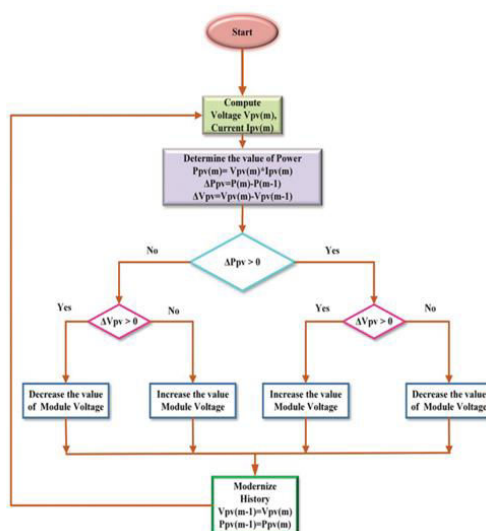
Start

Compute Voltage Vpv(m), Current Ipv(m)

Determine the value of Power
Ppv(m)= Vpv(m)*Ipv(m)
ΔPpv=P(m)-P(m-1)
ΔVpv=Vpv(m)-Vpv(m-1)

No

Yes

ΔPpv > 0

Yes

No

ΔVpv > 0

Yes

No

ΔVpv > 0

Decrease the value of Module Voltage

Increase the value Module Voltage

Increase the value Module Voltage

Decrease the value of Module Voltage

Modernize History
Vpv(m-1)=Vpv(m)
Ppv(m-1)=Ppv(m)